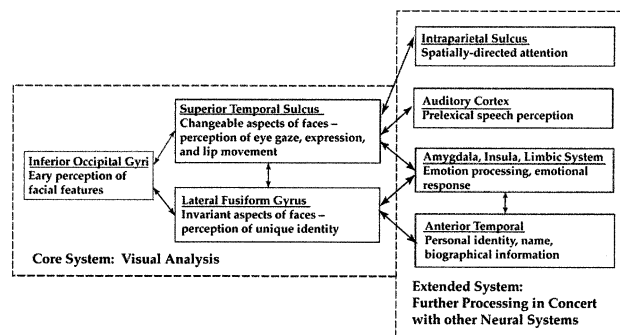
Inferior Occipital Gyri
Eary perception of facial features

Superior Temporal Sulcus
Changeable aspects of faces – perception of eye gaze, expression, and lip movement

Lateral Fusiform Gyrus
Invariant aspects of faces – perception of unique identity

Core System: Visual Analysis

Intraparietal Sulcus
Spatially-directed attention

Auditory Cortex
Prelexical speech perception

Amygdala, Insula, Limbic System
Emotion processing, emotional response

Anterior Temporal
Personal identity, name, biographical information

Extended System:
Further Processing in Concert with other Neural Systems